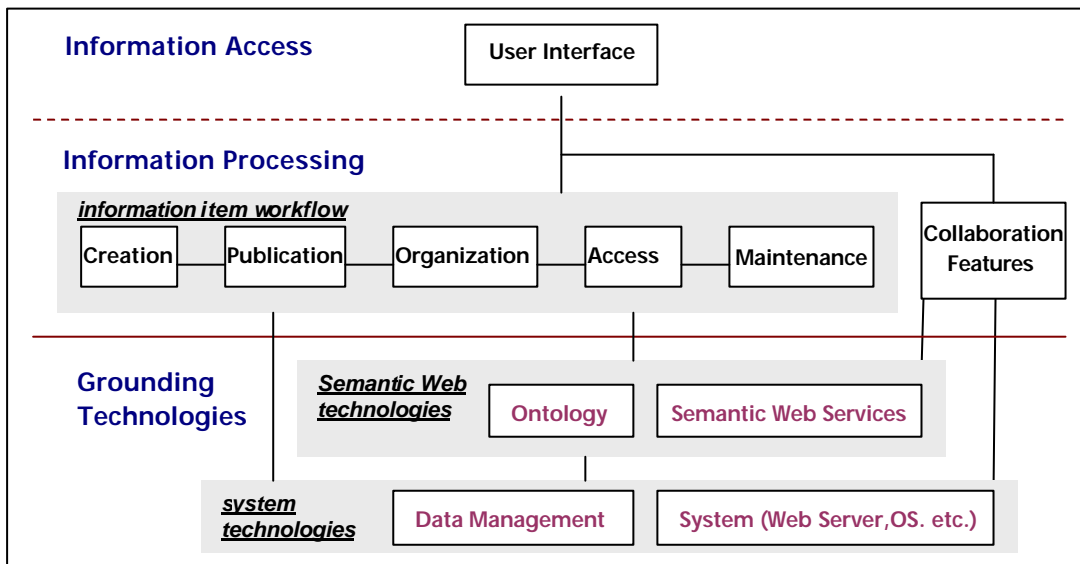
Information Access

User Interface

Information Processing

information item workflow

Creation

Publication

Organization

Access

Maintenance

Collaboration Features

Grounding Technologies

Semantic Web technologies

Ontology

Semantic Web Services

system technologies

Data Management

System (Web Server,OS. etc.)